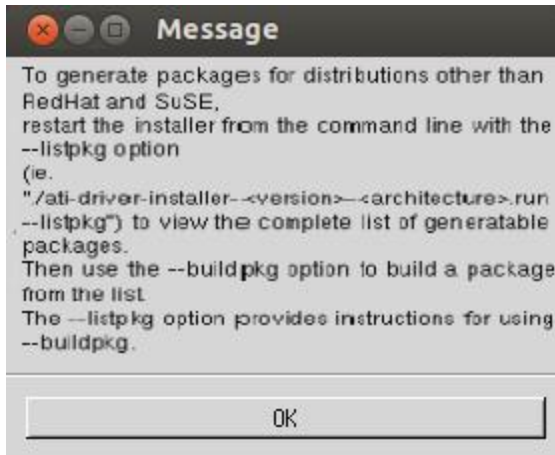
Message

To generate packages for distributions other than RedHat and SuSE,
restart the installer from the command line with the --listpkg option
(ie.
"./ati-driver-installer-<version>-<architecture>.run --listpkg") to view the complete list of generatable packages.
Then use the --buildpkg option to build a package from the list.
The --listpkg option provides instructions for using --buildpkg.

OK